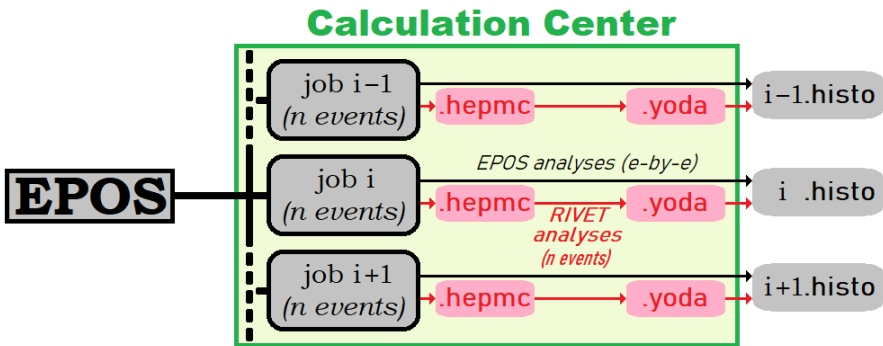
Calculation Center

EPOS

job i−1
(n events)

.hepmc

.yoda

i−1.histo

EPOS analyses (e-by-e)

job i
(n events)

.hepmc

RIVET analyses (n events)

.yoda

i .histo

job i+1
(n events)

.hepmc

.yoda

i+1.histo